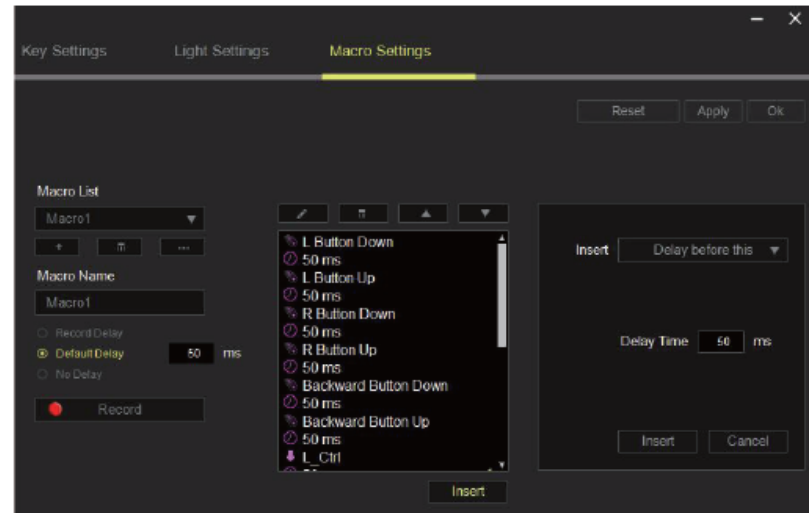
Key Settings
Light Settings
Macro Settings

Reset
Apply
Ok

Macro List
Macro1
+
...
Macro Name
Macro1
Record Delay
Default Delay
50
ms
No Delay
Record

L Button Down
50 ms
L Button Up
50 ms
R Button Down
50 ms
R Button Up
50 ms
Backward Button Down
50 ms
Backward Button Up
50 ms
L_Ctrl
Insert

Insert
Delay before this
Delay Time
50
ms
Insert
Cancel